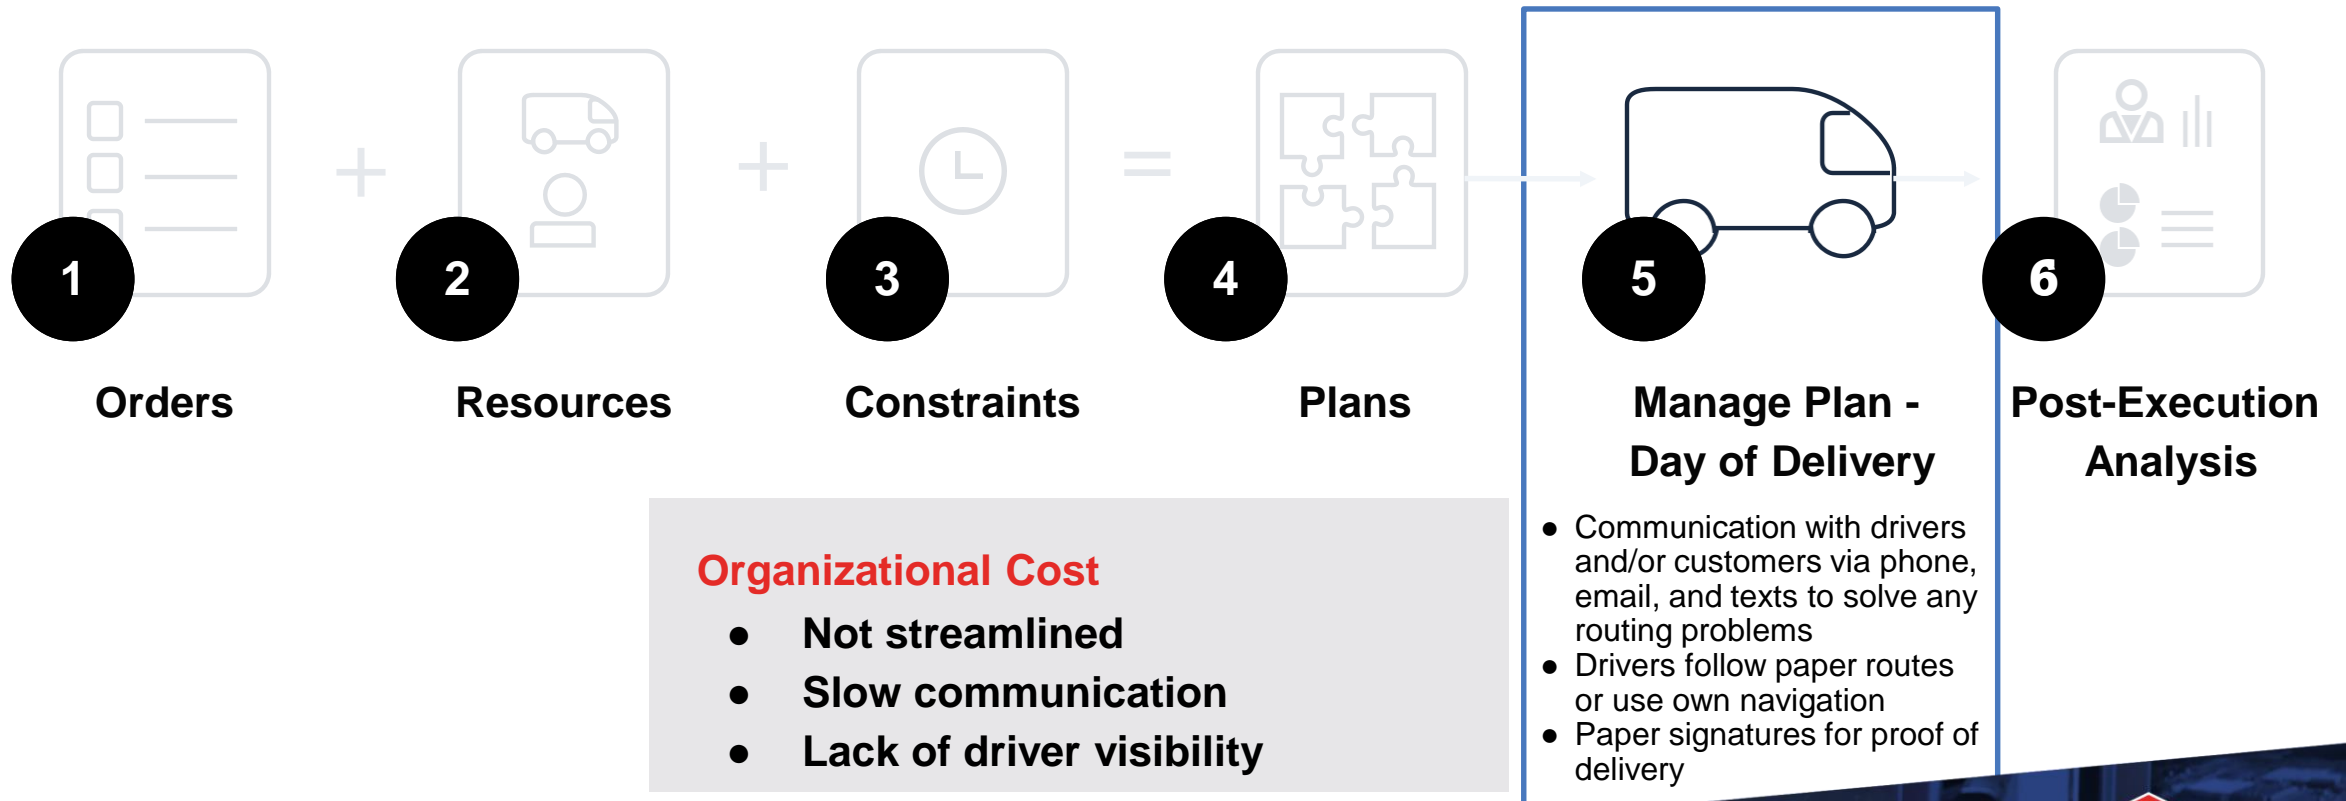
1 Orders

+

2 Resources

+

3 Constraints

=

4 Plans

5 Manage Plan - Day of Delivery

- Communication with drivers and/or customers via phone, email, and texts to solve any routing problems
- Drivers follow paper routes or use own navigation
- Paper signatures for proof of delivery

6 Post-Execution Analysis

Organizational Cost
- Not streamlined
- Slow communication
- Lack of driver visibility